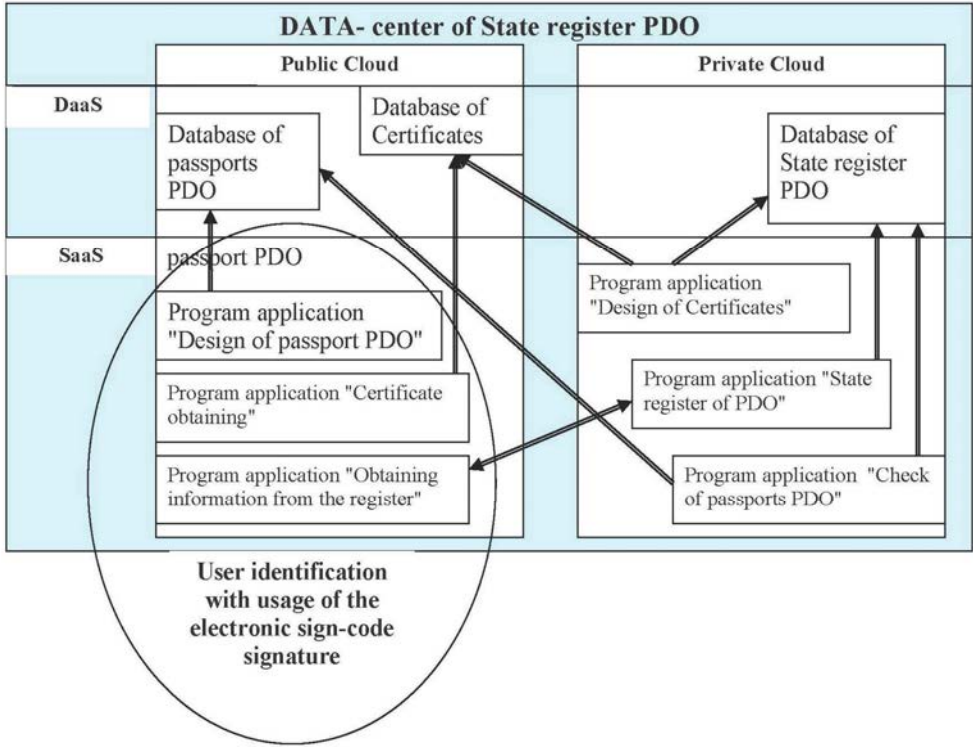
DATA- center of State register PDO

Public Cloud

Private Cloud

DaaS

Database of passports PDO

Database of Certificates

Database of State register PDO

SaaS

passport PDO

Program application "Design of passport PDO"

Program application "Certificate obtaining"

Program application "Obtaining information from the register"

Program application "Design of Certificates"

Program application "State register of PDO"

Program application "Check of passports PDO"

User identification with usage of the electronic sign-code signature